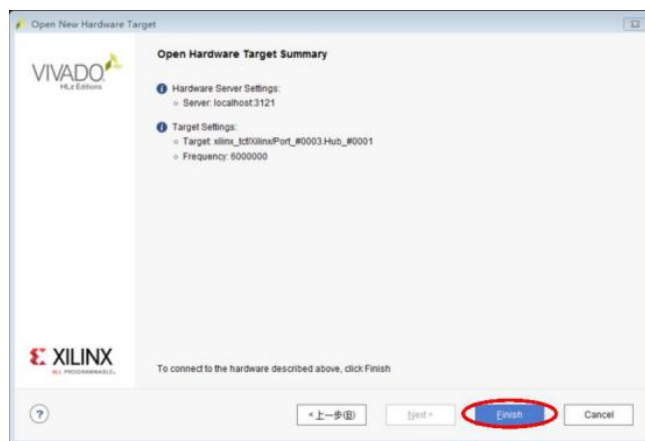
Open New Hardware Target

VIVADO
HLx Editions

Open Hardware Target Summary

Hardware Server Settings:
Server: localhost:3121

Target Settings:
Target: xilinx_tcf/Xilinx/Port_#0003.Hub_#0001
Frequency: 6000000

XILINX
ALL PROGRAMMABLE.

To connect to the hardware described above, click Finish

?

< 上一步(B)

Next >

Finish

Cancel